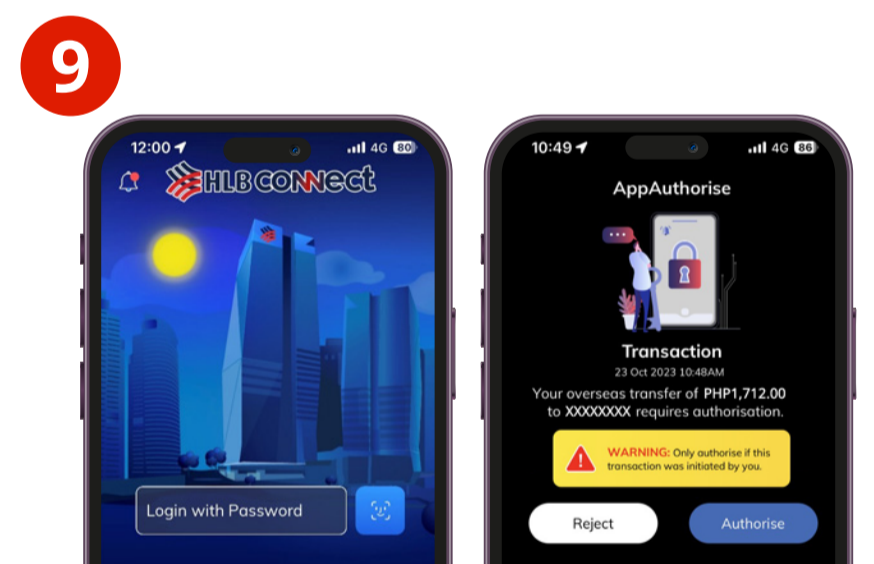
9

12:00 4G 80

HLB CONNECT

Login with Password

10:49 4G 86

AppAuthorise

Transaction

23 Oct 2023 10:48AM

Your overseas transfer of PHP1,712.00 to XXXXXXXX requires authorisation.

WARNING: Only authorise if this transaction was initiated by you.

Reject

Authorise